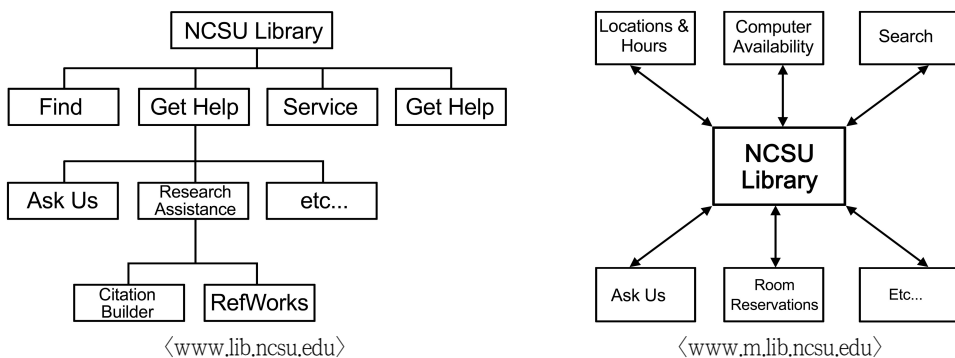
NCSU Library

Find

Get Help

Service

Get Help

Ask Us

Research Assistance

etc...

Citation Builder

RefWorks

〈www.lib.ncsu.edu〉

Locations & Hours

Computer Availability

Search

NCSU Library

Ask Us

Room Reservations

Etc...

〈www.m.lib.ncsu.edu〉